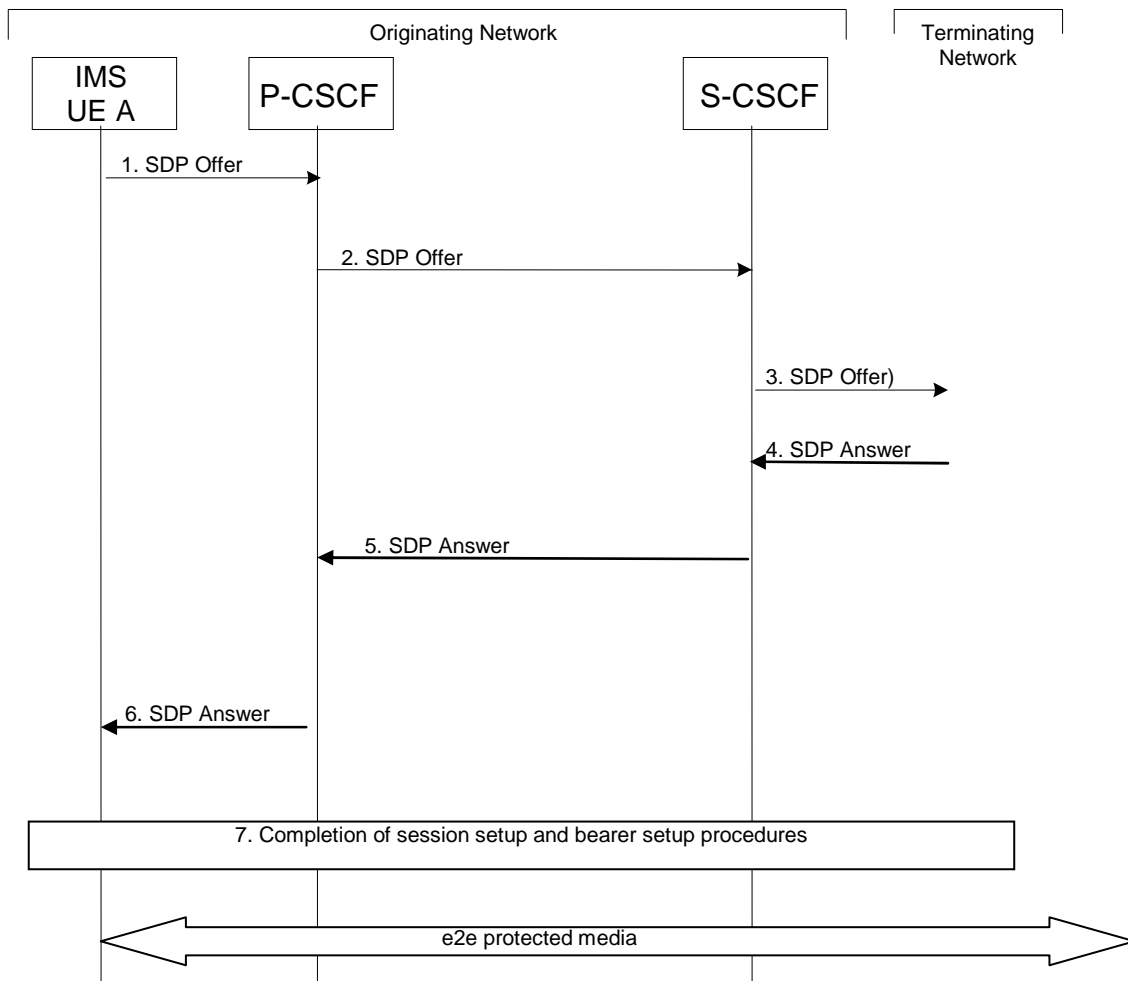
Originating Network

Terminating Network

IMS UE A

P-CSCF

S-CSCF

1. SDP Offer

2. SDP Offer

3. SDP Offer)

4. SDP Answer

5. SDP Answer

6. SDP Answer

7. Completion of session setup and bearer setup procedures

e2e protected media